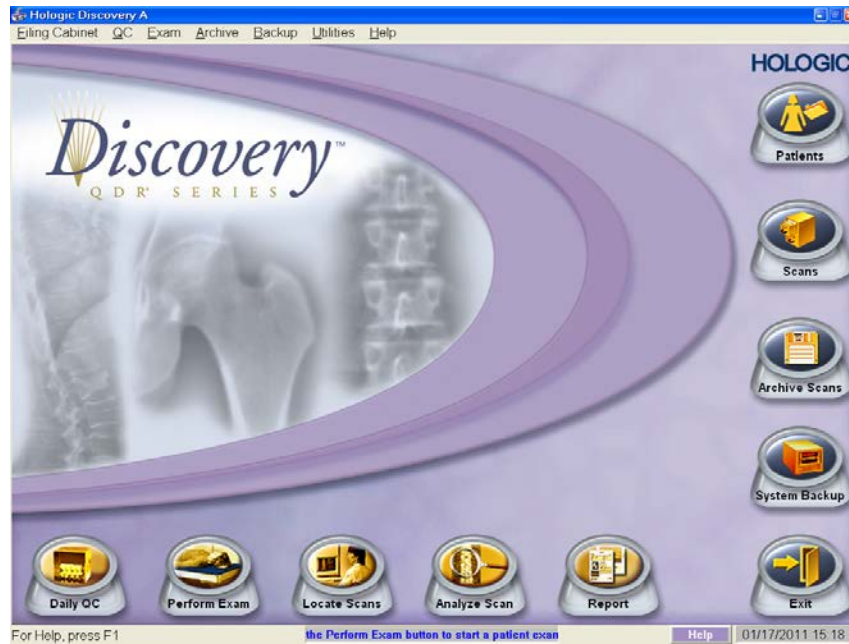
Hologic Discovery A
Filing Cabinet QC Exam Archive Backup Utilities Help

HOLOGIC

Discovery™
QDR® SERIES

Patients
Scans
Archive Scans
System Backup

Daily QC
Perform Exam
Locate Scans
Analyze Scan
Report
Exit

For Help, press F1
the Perform Exam button to start a patient exan
Help
01/17/2011 15:18